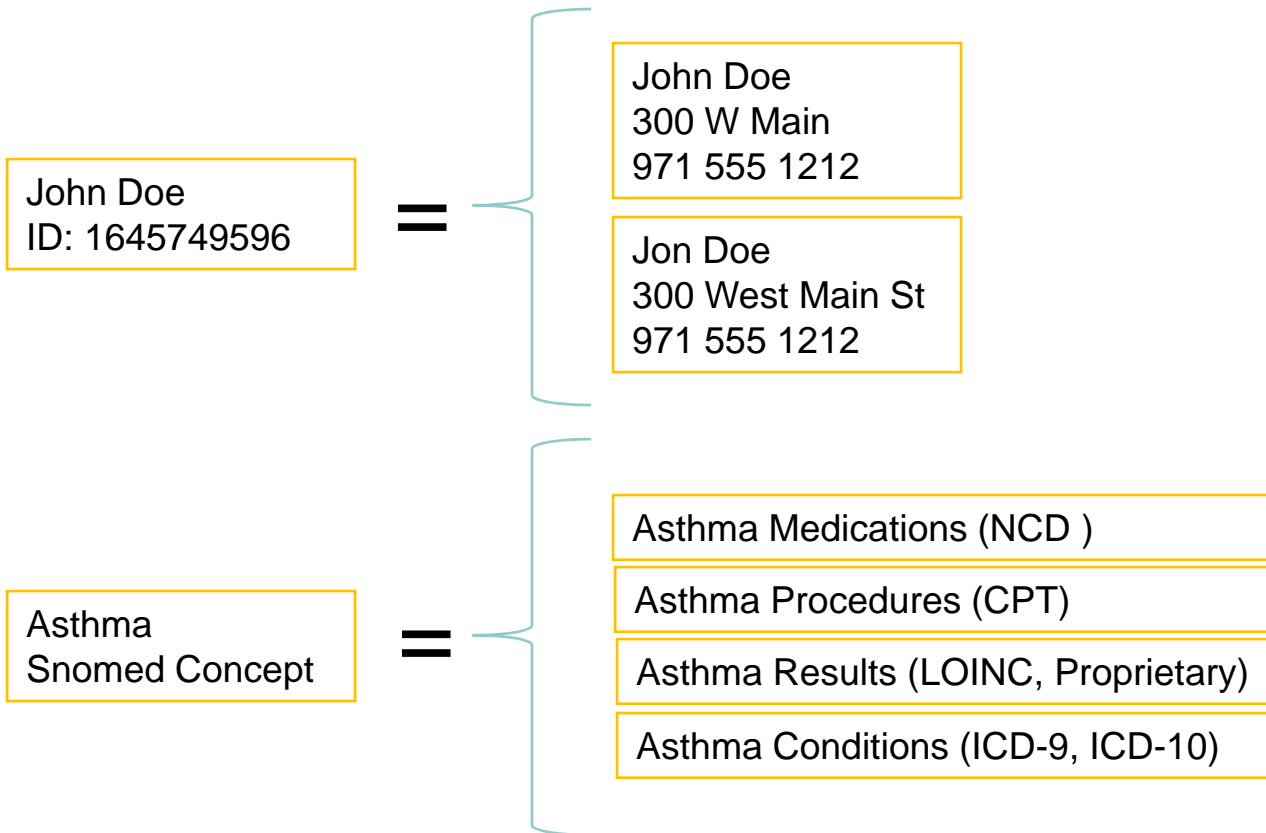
John Doe
ID: 1645749596

=

John Doe
300 W Main
971 555 1212

Jon Doe
300 West Main St
971 555 1212

Asthma
Snomed Concept

=

Asthma Medications (NCD )

Asthma Procedures (CPT)

Asthma Results (LOINC, Proprietary)

Asthma Conditions (ICD-9, ICD-10)